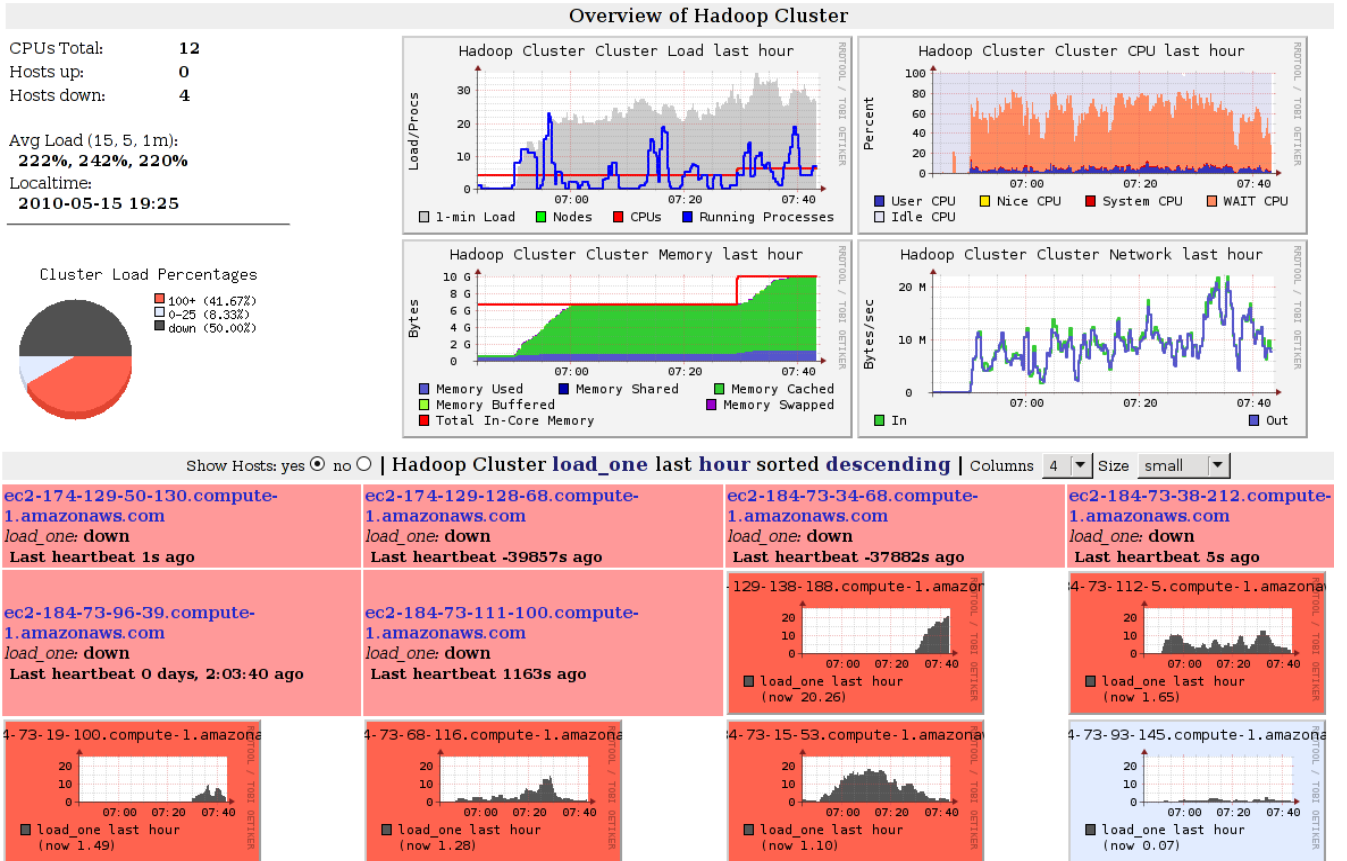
Overview of Hadoop Cluster

CPUs Total: 12
Hosts up: 0
Hosts down: 4

Avg Load (15, 5, 1m):
222%, 242%, 220%
Localtime:
2010-05-15 19:25

Cluster Load Percentages
100+ (41.67%)
0-25 (8.33%)
down (50.00%)

Hadoop Cluster Cluster Load last hour
Load/Procs
30
20
10
0
07:00 07:20 07:40
1-min Load Nodes CPUs Running Processes
RRDTOOL / TOBI OETIKER

Hadoop Cluster Cluster CPU last hour
Percent
100
80
60
40
20
0
07:00 07:20 07:40
User CPU Nice CPU System CPU WAIT CPU
Idle CPU
RRDTOOL / TOBI OETIKER

Hadoop Cluster Cluster Memory last hour
Bytes
10 G
8 G
6 G
4 G
2 G
0
07:00 07:20 07:40
Memory Used Memory Shared Memory Cached
Memory Buffered Memory Swapped
Total In-Core Memory
RRDTOOL / TOBI OETIKER

Hadoop Cluster Cluster Network last hour
Bytes/sec
20 M
10 M
0
07:00 07:20 07:40
In Out
RRDTOOL / TOBI OETIKER

Show Hosts: yes ◉ no ○ | Hadoop Cluster load_one last hour sorted descending | Columns 4 Size small

ec2-174-129-50-130.compute-1.amazonaws.com
load_one: down
Last heartbeat 1s ago

ec2-174-129-128-68.compute-1.amazonaws.com
load_one: down
Last heartbeat -39857s ago

ec2-184-73-34-68.compute-1.amazonaws.com
load_one: down
Last heartbeat -37882s ago

ec2-184-73-38-212.compute-1.amazonaws.com
load_one: down
Last heartbeat 5s ago

ec2-184-73-96-39.compute-1.amazonaws.com
load_one: down
Last heartbeat 0 days, 2:03:40 ago

ec2-184-73-111-100.compute-1.amazonaws.com
load_one: down
Last heartbeat 1163s ago

-129-138-188.compute-1.amazo
20
10
0
07:00 07:20 07:40
load_one last hour
(now 20.26)
RRDTOOL / TOBI OETIKER

4-73-112-5.compute-1.amazonaw
20
10
0
07:00 07:20 07:40
load_one last hour
(now 1.65)
RRDTOOL / TOBI OETIKER

4-73-19-100.compute-1.amazona
20
10
0
07:00 07:20 07:40
load_one last hour
(now 1.49)
RRDTOOL / TOBI OETIKER

4-73-68-116.compute-1.amazona
20
10
0
07:00 07:20 07:40
load_one last hour
(now 1.28)
RRDTOOL / TOBI OETIKER

4-73-15-53.compute-1.amazonaw
20
10
0
07:00 07:20 07:40
load_one last hour
(now 1.10)
RRDTOOL / TOBI OETIKER

4-73-93-145.compute-1.amazona
20
10
0
07:00 07:20 07:40
load_one last hour
(now 0.07)
RRDTOOL / TOBI OETIKER